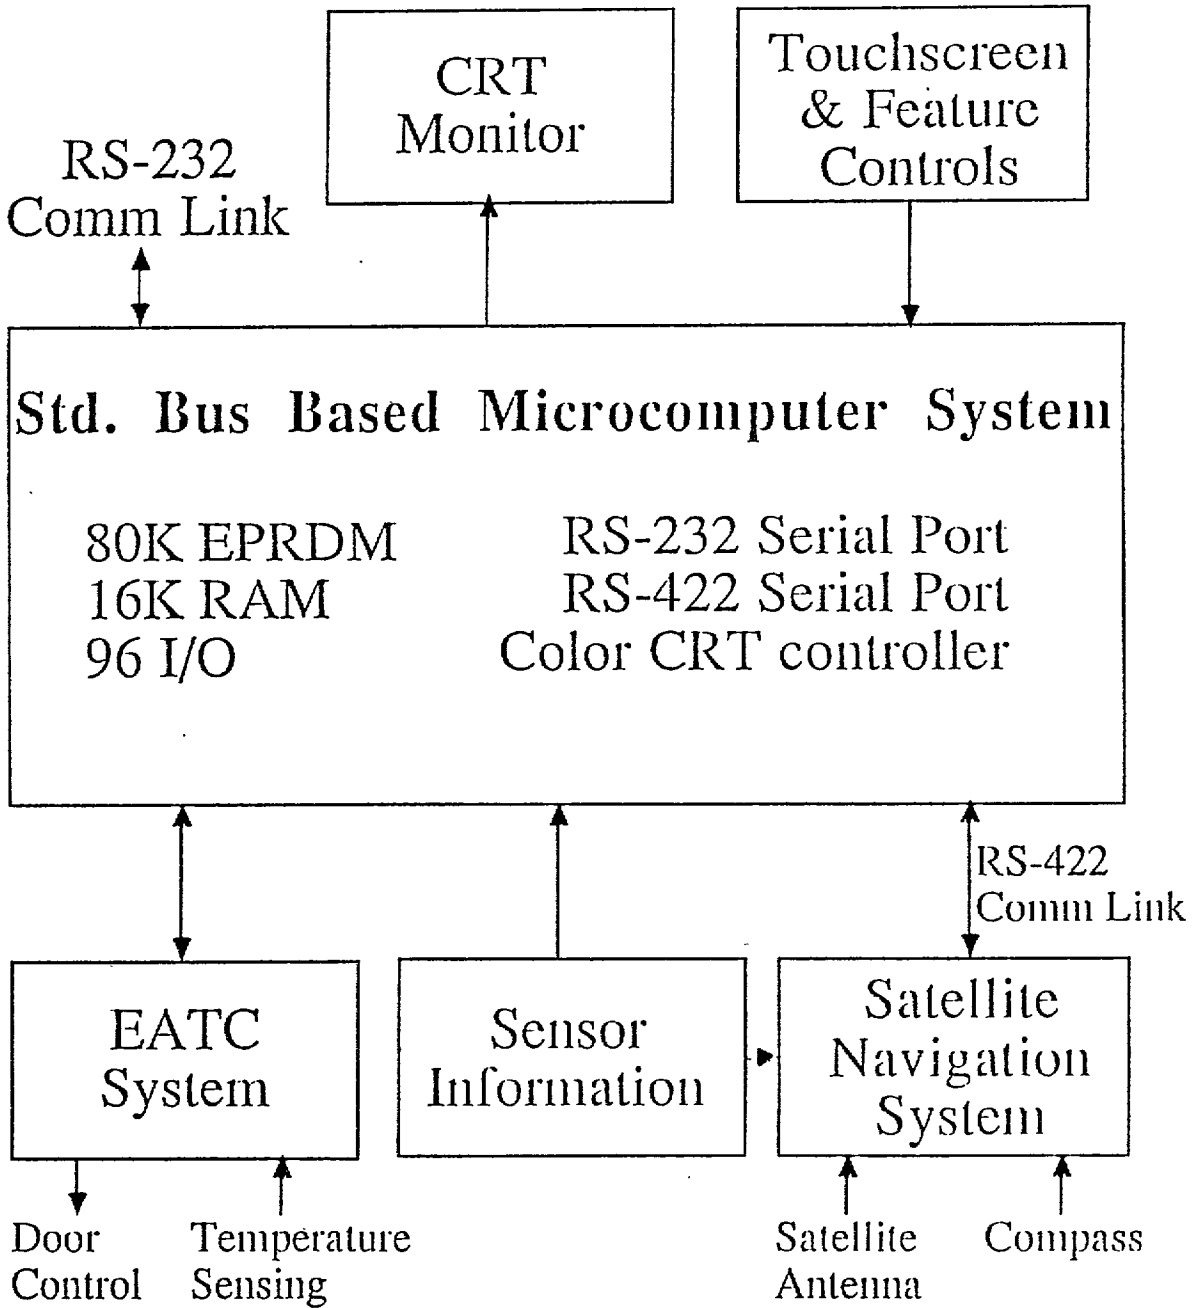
CRT Monitor

Touchscreen & Feature Controls

RS-232 Comm Link

Std. Bus Based Microcomputer System

80K EPRDM
16K RAM
96 I/O

RS-232 Serial Port
RS-422 Serial Port
Color CRT controller

RS-422 Comm Link

EATC System

Sensor Information

Satellite Navigation System

Door Control

Temperature Sensing

Satellite Antenna

Compass